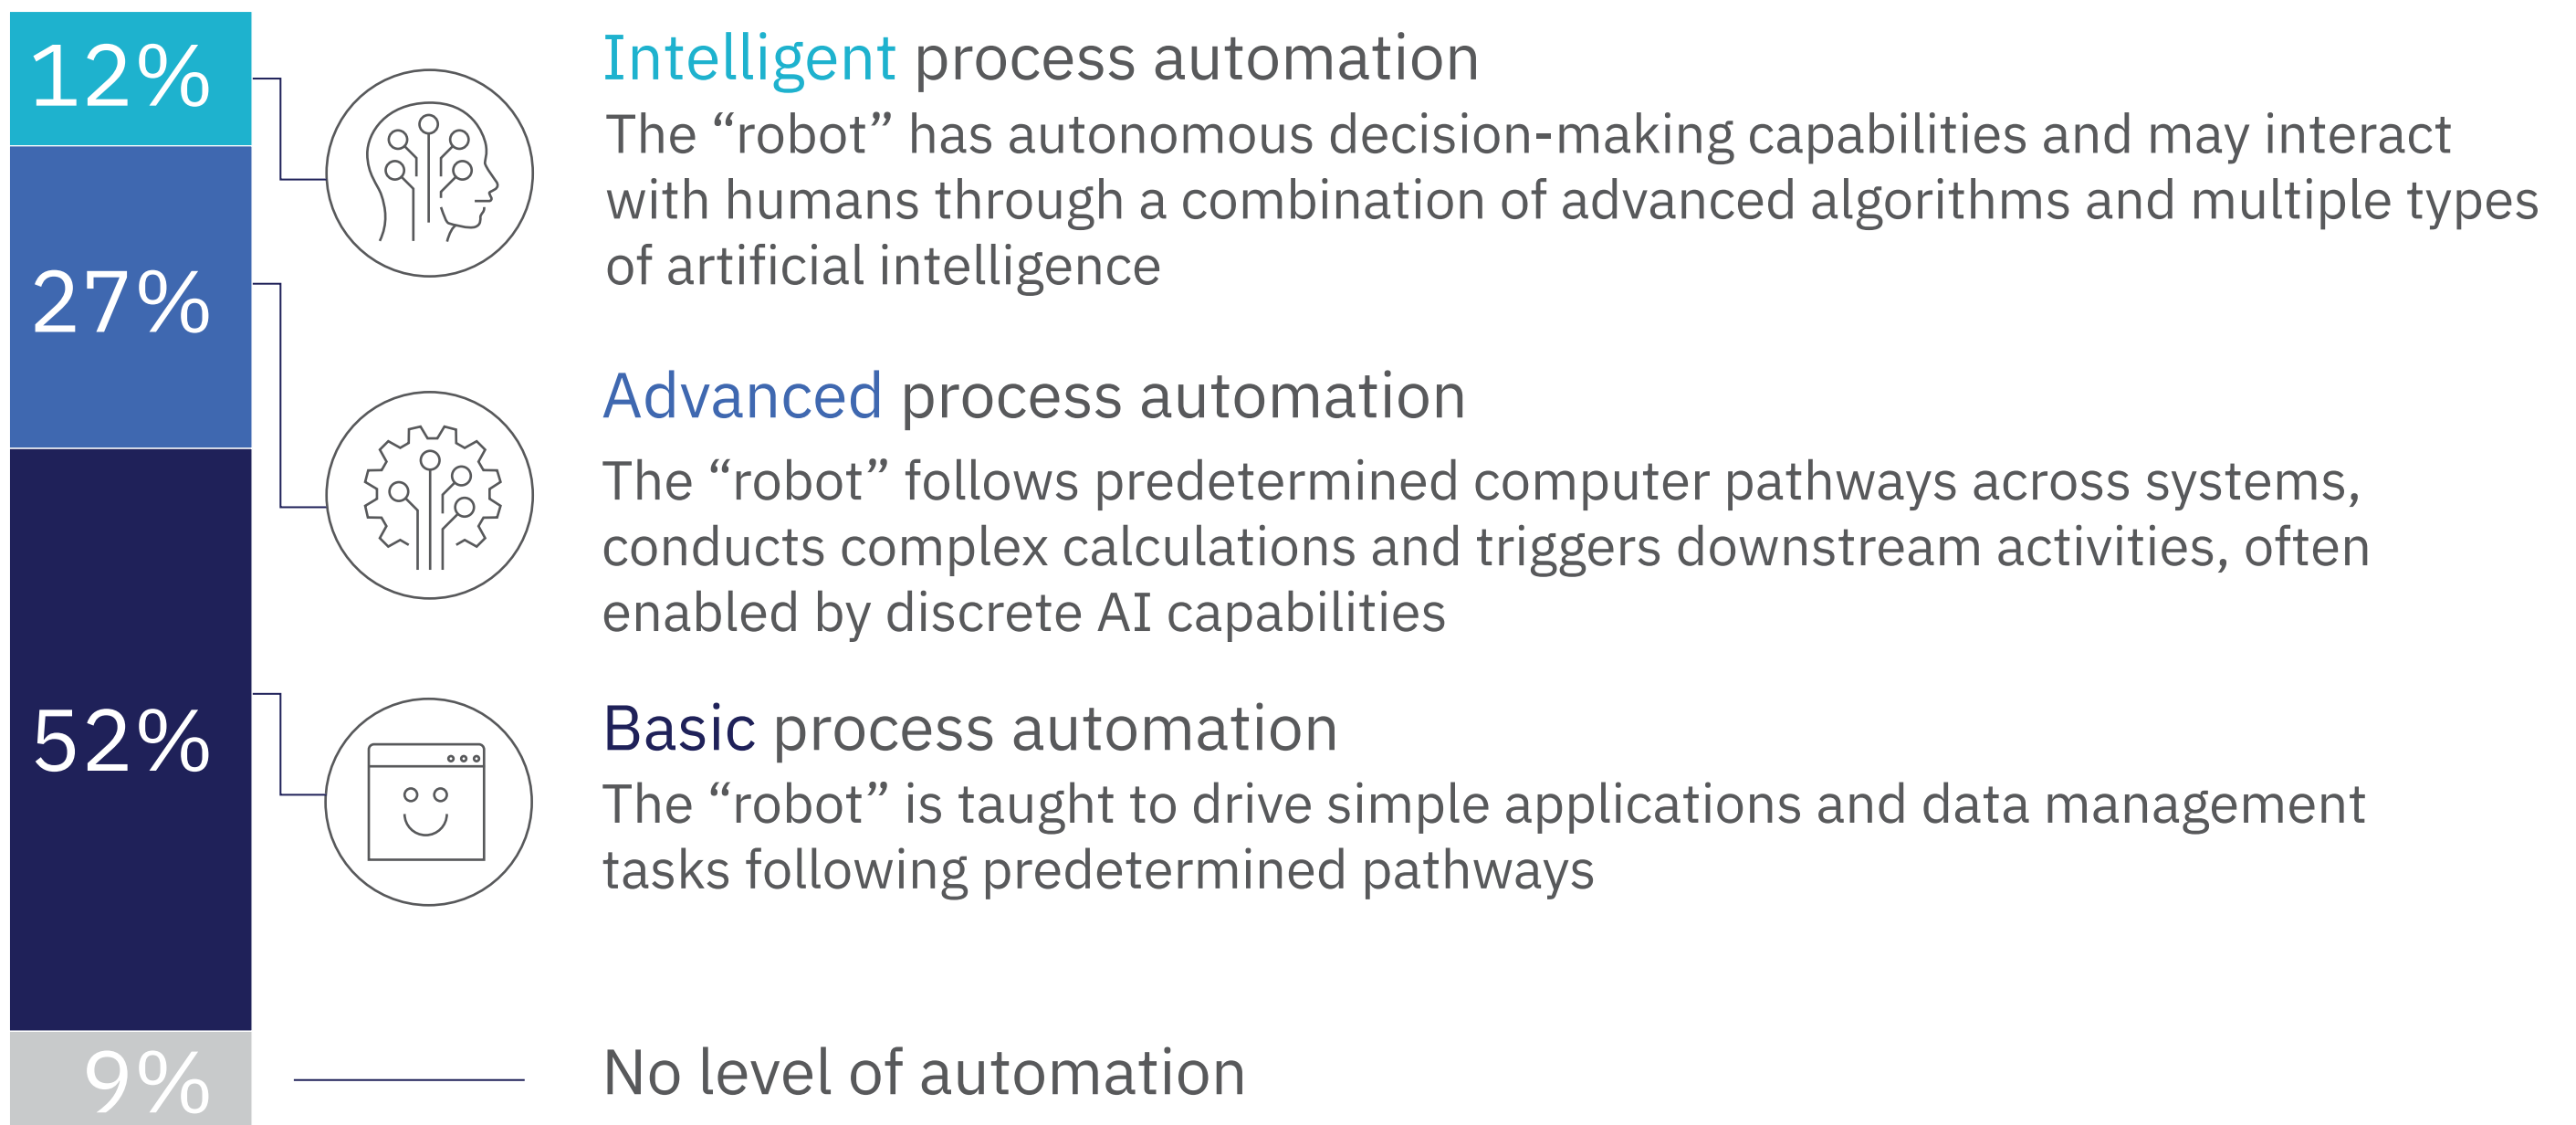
12%

27%

52%

9%

Intelligent process automation
The “robot” has autonomous decision-making capabilities and may interact with humans through a combination of advanced algorithms and multiple types of artificial intelligence

Advanced process automation
The “robot” follows predetermined computer pathways across systems, conducts complex calculations and triggers downstream activities, often enabled by discrete AI capabilities

Basic process automation
The “robot” is taught to drive simple applications and data management tasks following predetermined pathways

No level of automation